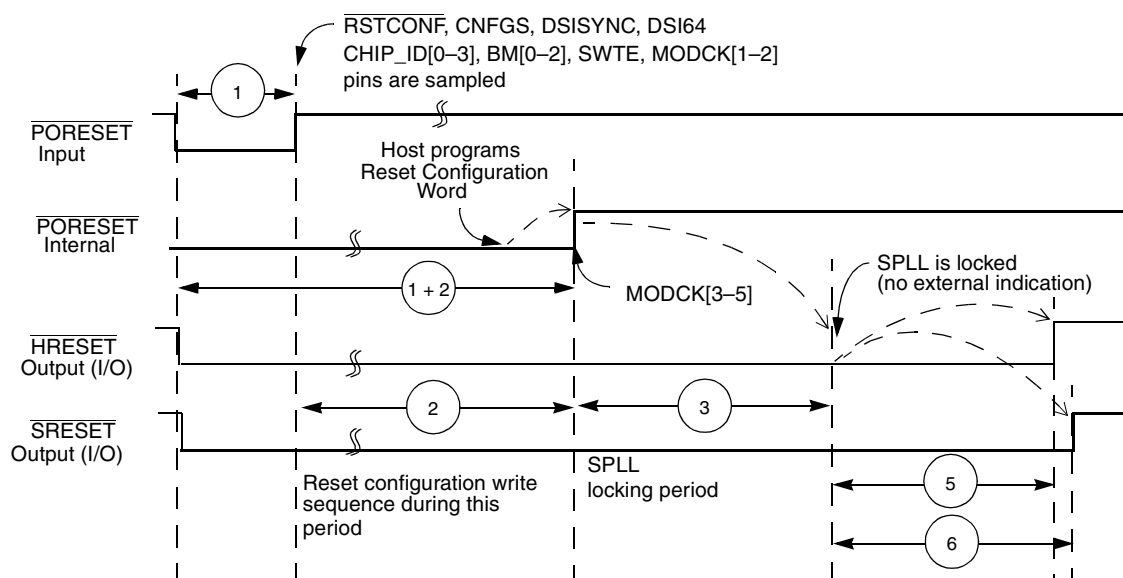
$\overline{\text{RSTCONF}}$, CNFGS, DSISYNC, DSI64
CHIP_ID[0–3], BM[0–2], SWTE, MODCK[1–2]
pins are sampled

1

$\overline{\text{PORESET}}$
Input

Host programs
Reset Configuration
Word

$\overline{\text{PORESET}}$
Internal

1 + 2

MODCK[3–5]

SPLL is locked
(no external indication)

$\overline{\text{HRESET}}$
Output (I/O)

2

3

$\overline{\text{SRESET}}$
Output (I/O)

Reset configuration write sequence during this period

SPLL
locking period

5

6